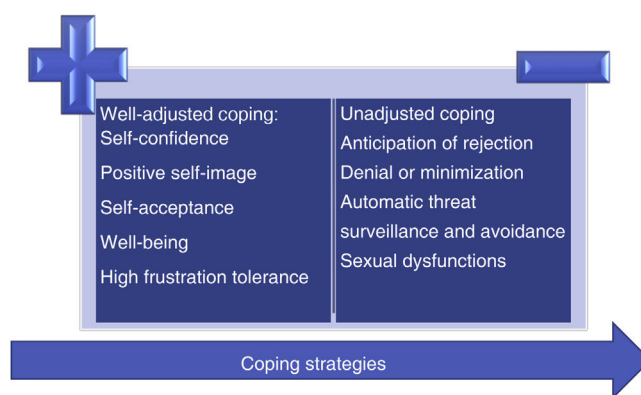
Well-adjusted coping:
Self-confidence

Positive self-image

Self-acceptance

Well-being

High frustration tolerance

Unadjusted coping

Anticipation of rejection

Denial or minimization

Automatic threat surveillance and avoidance

Sexual dysfunctions

Coping strategies